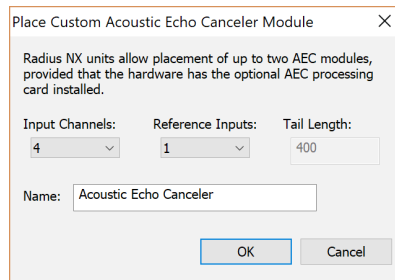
Place Custom Acoustic Echo Canceler Module

Radius NX units allow placement of up to two AEC modules, provided that the hardware has the optional AEC processing card installed.

Input Channels:
4

Reference Inputs:
1

Tail Length:
400

Name: Acoustic Echo Canceler

OK

Cancel